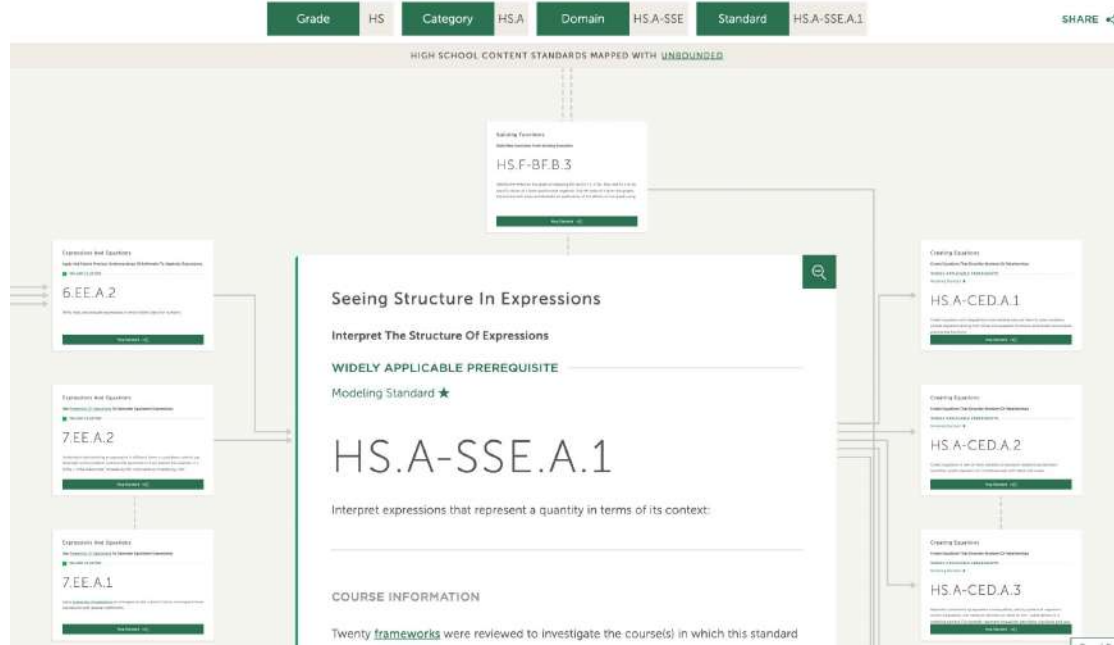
Grade HS Category HS.A Domain HS.A-SSE Standard HS.A-SSE.A.1

SHARE

HIGH SCHOOL CONTENT STANDARDS MAPPED WITH UNBOUNDED

Building Functions
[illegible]
HS.F-BF.B.3
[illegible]
View Standard

Expressions And Equations
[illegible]
6.EE.A.2
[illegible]
View Standard

Expressions And Equations
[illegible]
7.EE.A.2
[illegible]
View Standard

Expressions And Equations
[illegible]
7.EE.A.1
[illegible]
View Standard

Seeing Structure In Expressions

Interpret The Structure Of Expressions

WIDELY APPLICABLE PREREQUISITE

Modeling Standard ★

HS.A-SSE.A.1

Interpret expressions that represent a quantity in terms of its context:

COURSE INFORMATION

Twenty frameworks were reviewed to investigate the course(s) in which this standard

Creating Equations
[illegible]
HS.A-CED.A.1
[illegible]
View Standard

Creating Equations
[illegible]
HS.A-CED.A.2
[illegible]
View Standard

Creating Equations
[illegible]
HS.A-CED.A.3
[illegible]
View Standard